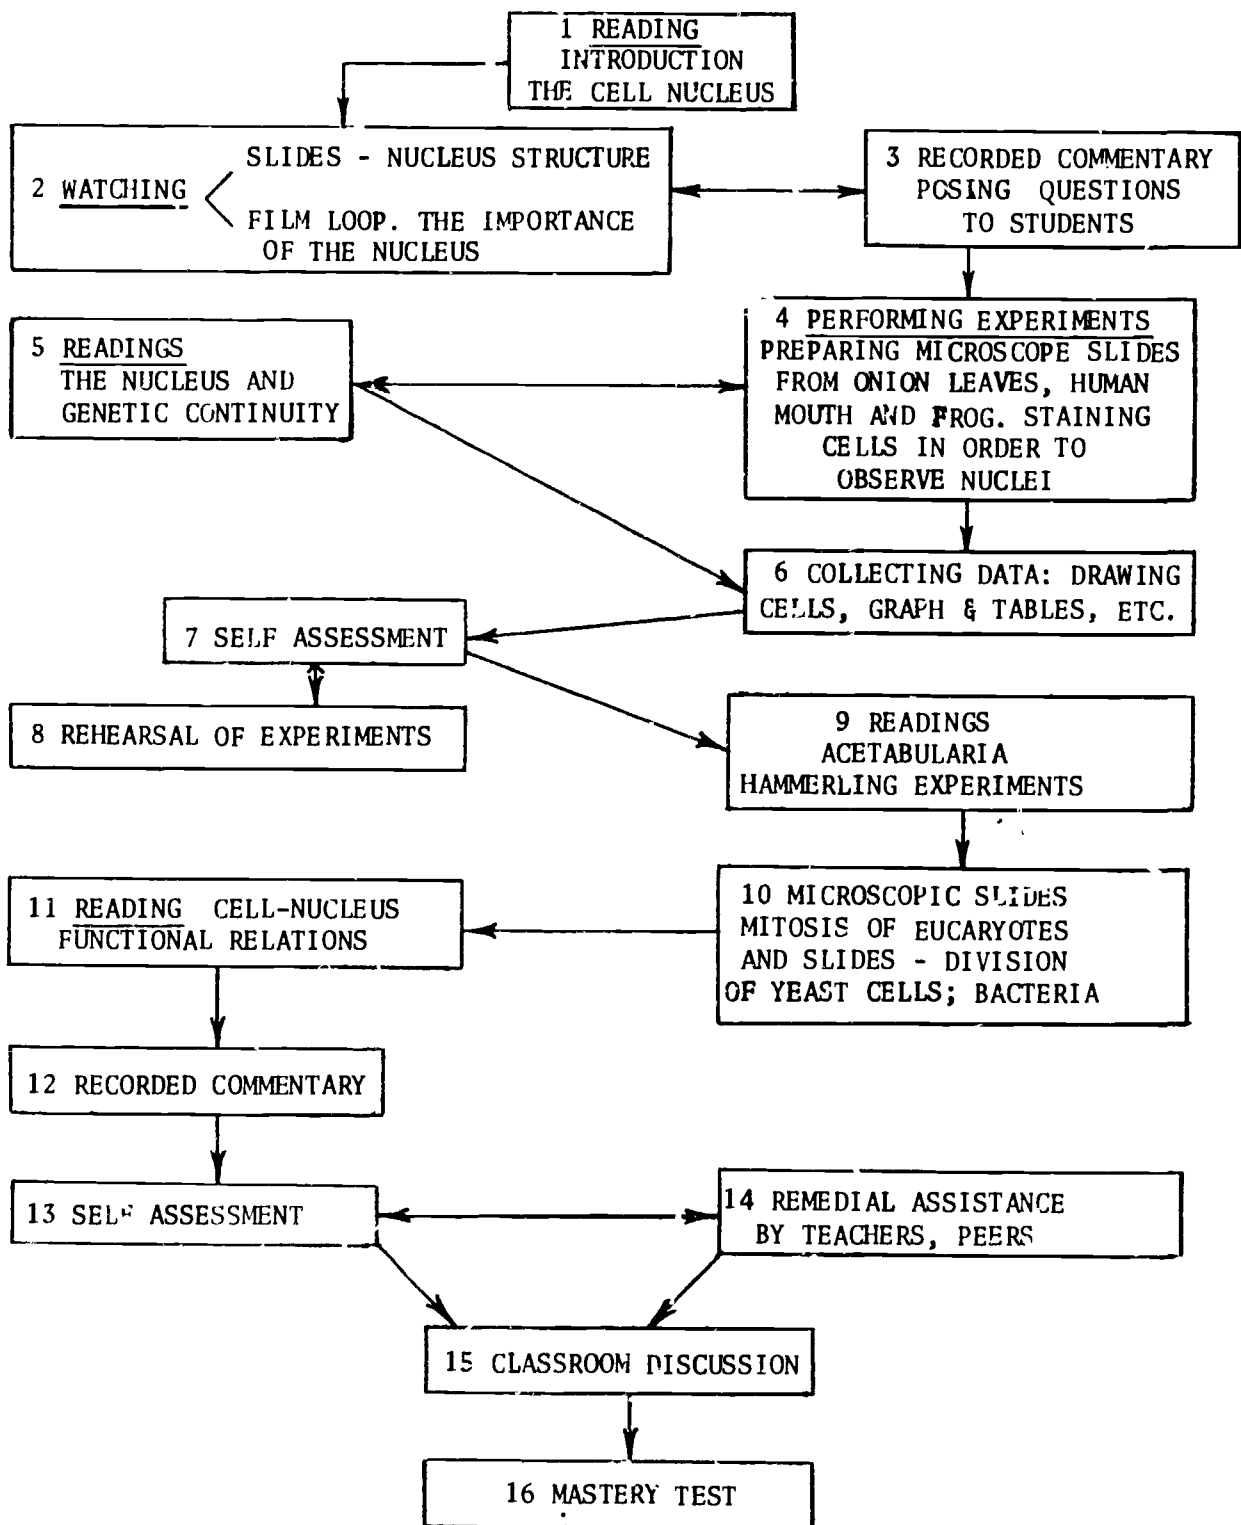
1 READING
INTRODUCTION
THE CELL NUCLEUS

2 WATCHING

SLIDES - NUCLEUS STRUCTURE

FILM LOOP. THE IMPORTANCE OF THE NUCLEUS

3 RECORDED COMMENTARY POSING QUESTIONS TO STUDENTS

4 PERFORMING EXPERIMENTS
PREPARING MICROSCOPE SLIDES FROM ONION LEAVES, HUMAN MOUTH AND FROG. STAINING CELLS IN ORDER TO OBSERVE NUCLEI

5 READINGS
THE NUCLEUS AND GENETIC CONTINUITY

6 COLLECTING DATA: DRAWING CELLS, GRAPH & TABLES, ETC.

7 SELF ASSESSMENT

8 REHEARSAL OF EXPERIMENTS

9 READINGS
ACETABULARIA
HAMMERLING EXPERIMENTS

10 MICROSCOPIC SLIDES
MITOSIS OF EUCARYOTES
AND SLIDES - DIVISION
OF YEAST CELLS; BACTERIA

11 READING CELL-NUCLEUS
FUNCTIONAL RELATIONS

12 RECORDED COMMENTARY

13 SELF ASSESSMENT

14 REMEDIAL ASSISTANCE
BY TEACHERS, PEERS

15 CLASSROOM DISCUSSION

16 MASTERY TEST